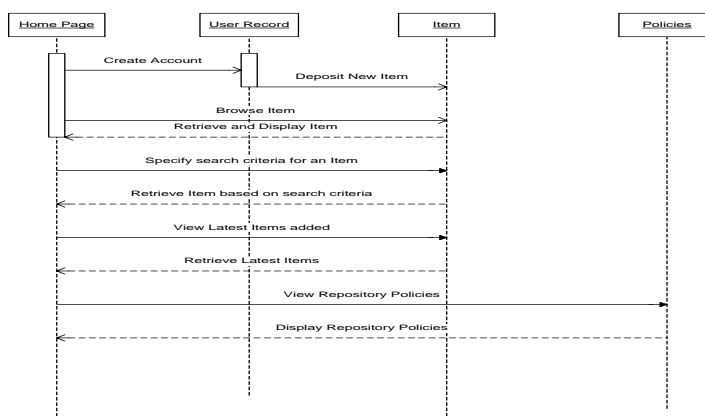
Home Page

User Record

Item

Policies

Create Account

Deposit New Item

Browse Item

Retrieve and Display Item

Specify search criteria for an Item

Retrieve Item based on search criteria

View Latest Items added

Retrieve Latest Items

View Repository Policies

Display Repository Policies